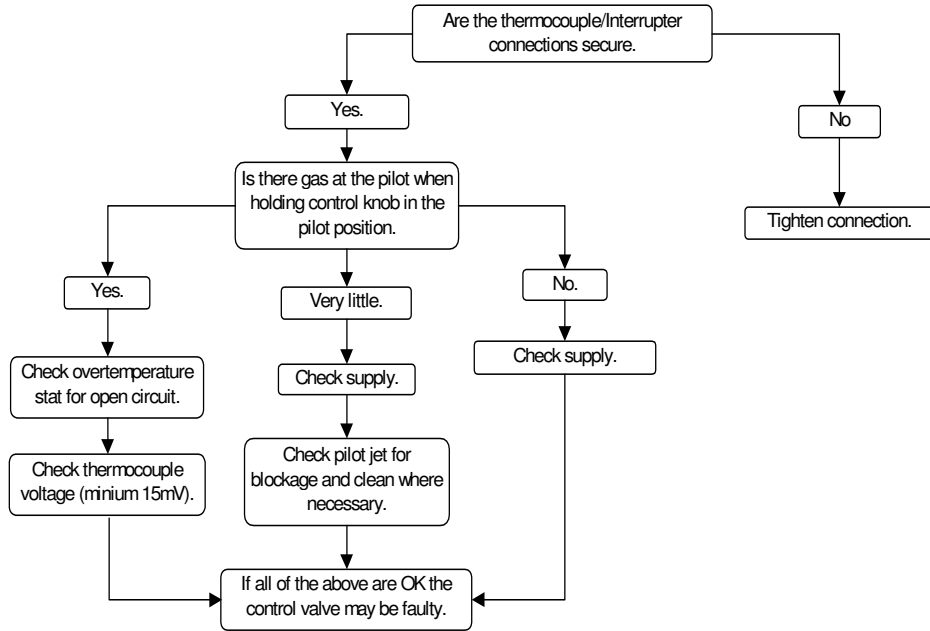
Are the thermocouple/Interrupter connections secure.

Yes.

No

Tighten connection.

Is there gas at the pilot when holding control knob in the pilot position.

Yes.

Very little.

No.

Check overtemperature stat for open circuit.

Check supply.

Check supply.

Check thermocouple voltage (minium 15mV).

Check pilot jet for blockage and clean where necessary.

If all of the above are OK the control valve may be faulty.